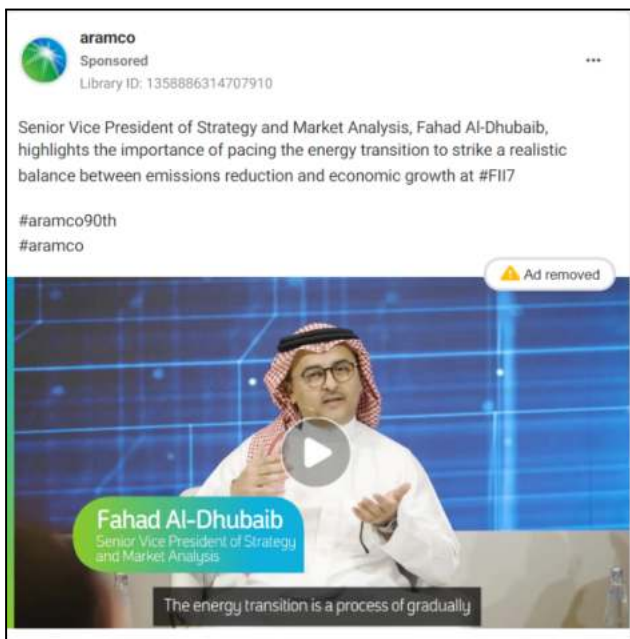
aramco
Sponsored
Library ID: 1358886314707910

Senior Vice President of Strategy and Market Analysis, Fahad Al-Dhubaib, highlights the importance of pacing the energy transition to strike a realistic balance between emissions reduction and economic growth at #FII7

#aramco90th
#aramco

Ad removed

Fahad Al-Dhubaib
Senior Vice President of Strategy and Market Analysis

The energy transition is a process of gradually